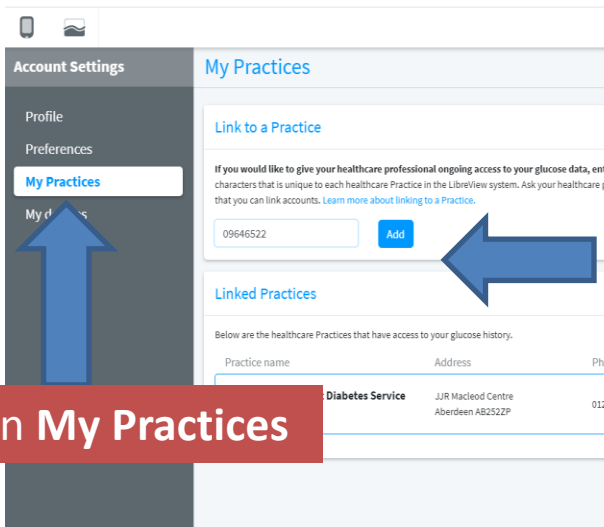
Account Settings

Profile

Preferences

My Practices

My d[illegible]s

My Practices

Link to a Practice

If you would like to give your healthcare professional ongoing access to your glucose data, ent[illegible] characters that is unique to each healthcare Practice in the LibreView system. Ask your healthcare p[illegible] that you can link accounts. Learn more about linking to a Practice.

09646522

Add

Linked Practices

Below are the healthcare Practices that have access to your glucose history.

Practice name

Address

Ph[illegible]

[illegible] Diabetes Service

JJR Macleod Centre
Aberdeen AB252ZP

01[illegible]

n My Practices